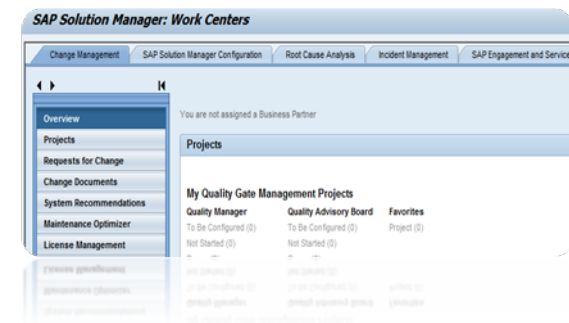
SAP Solution Manager: Work Centers

Change Management | SAP Solution Manager Configuration | Root Cause Analysis | Incident Management | SAP Engagement and Service

Overview
Projects
Requests for Change
Change Documents
System Recommendations
Maintenance Optimizer
License Management

You are not assigned a Business Partner

Projects

My Quality Gate Management Projects

Quality Manager
To Be Configured (0)
Not Started (0)

Quality Advisory Board
To Be Configured (0)
Not Started (0)

Favorites
Project (0)